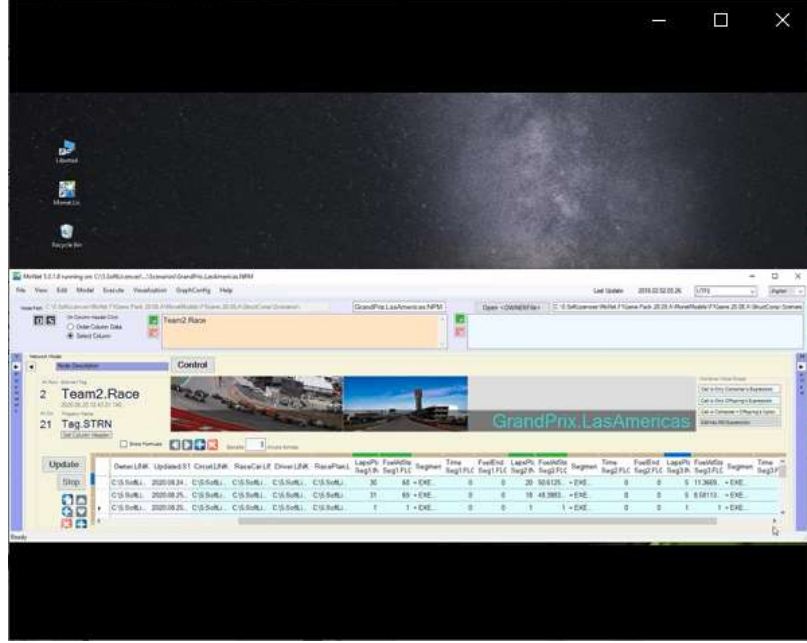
Recycle Bin

MrNet 5.0.1.8 running on C:\1.Soft\Licensed\...\Scenarios\GrandPrix.LasAmericas.NPM

File View Edit Model Execute Visualization GraphConfig Help

Last Update 2019.02.02.05.26 UTF8

Order Column Data
Select Column

Team2.Race

GrandPrix.LasAmericas.NPM

Open <OWNERFile>

Control

2 Team2.Race

21 Tag.STRN

GrandPrix.LasAmericas

Update

Stop

| Owner LINK | Updated ST | Circuit LINK | RaceCar LIN | Driver LINK | RacePlan L | LapsPit Seg1 th | FuelAtSto Seg1 PLC | Segment | Time Seg1 PLC | FuelEnd Seg1 PLC | LapsPit Seg2 th | FuelAtSto Seg2 PLC | Segment | Time Seg2 PLC | FuelEnd Seg2 PLC | LapsPit Seg3 th | FuelAtSto Seg3 PLC | Segment | Time Seg3 P |
|---|---|---|---|---|---|---|---|---|---|---|---|---|---|---|---|---|---|---|---|
| C:\1.Soft\L... | 2020.08.24... | C:\1.Soft\L... | C:\1.Soft\L... | C:\1.Soft\L... | C:\1.Soft\L... | 30 | 60 | = EXE... | 0 | 0 | 20 | 50.6125... | = EXE... | 0 | 0 | 5 | 11.3669... | = EXE... | |
| C:\1.Soft\L... | 2020.08.25... | C:\1.Soft\L... | C:\1.Soft\L... | C:\1.Soft\L... | C:\1.Soft\L... | 31 | 65 | = EXE... | 0 | 0 | 18 | 48.3983... | = EXE... | 0 | 0 | 5 | 8.58113... | = EXE... | |
| C:\1.Soft\L... | 2020.08.25... | C:\1.Soft\L... | C:\1.Soft\L... | C:\1.Soft\L... | C:\1.Soft\L... | 1 | 1 | = EXE... | 0 | 0 | 1 | 1 | = EXE... | 0 | 0 | 1 | 1 | = EXE... | |

Ready